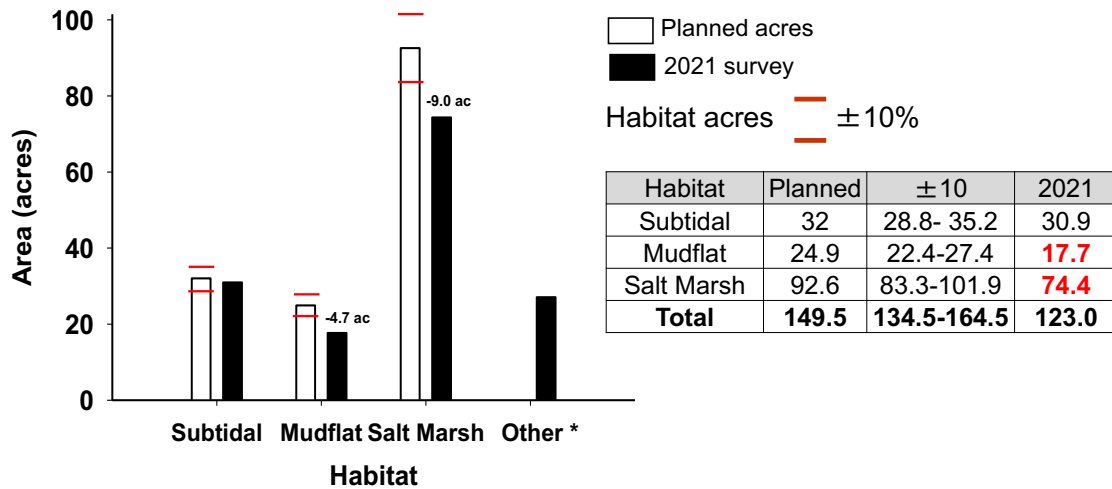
100
80
60
40
20
0

Area (acres)

-9.0 ac
-4.7 ac

Subtidal Mudflat Salt Marsh Other *

Habitat

Planned acres
2021 survey

Habitat acres $\pm$10%

| Habitat | Planned | $\pm$10 | 2021 |
|---|---|---|---|
| Subtidal | 32 | 28.8- 35.2 | 30.9 |
| Mudflat | 24.9 | 22.4-27.4 | **17.7** |
| Salt Marsh | 92.6 | 83.3-101.9 | **74.4** |
| **Total** | **149.5** | **134.5-164.5** | **123.0** |